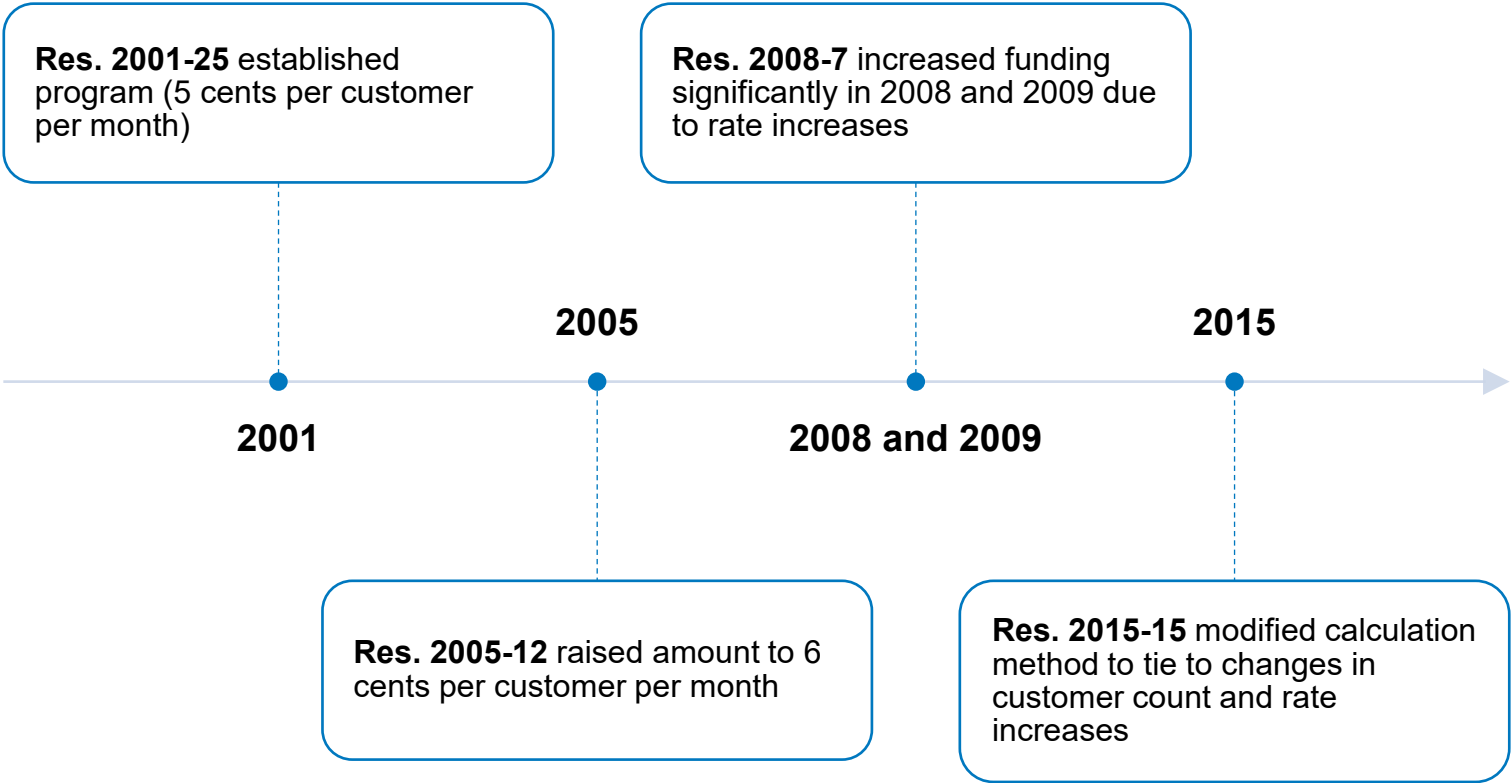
Res. 2001-25 established program (5 cents per customer per month)

2001

2005

Res. 2005-12 raised amount to 6 cents per customer per month

Res. 2008-7 increased funding significantly in 2008 and 2009 due to rate increases

2008 and 2009

2015

Res. 2015-15 modified calculation method to tie to changes in customer count and rate increases